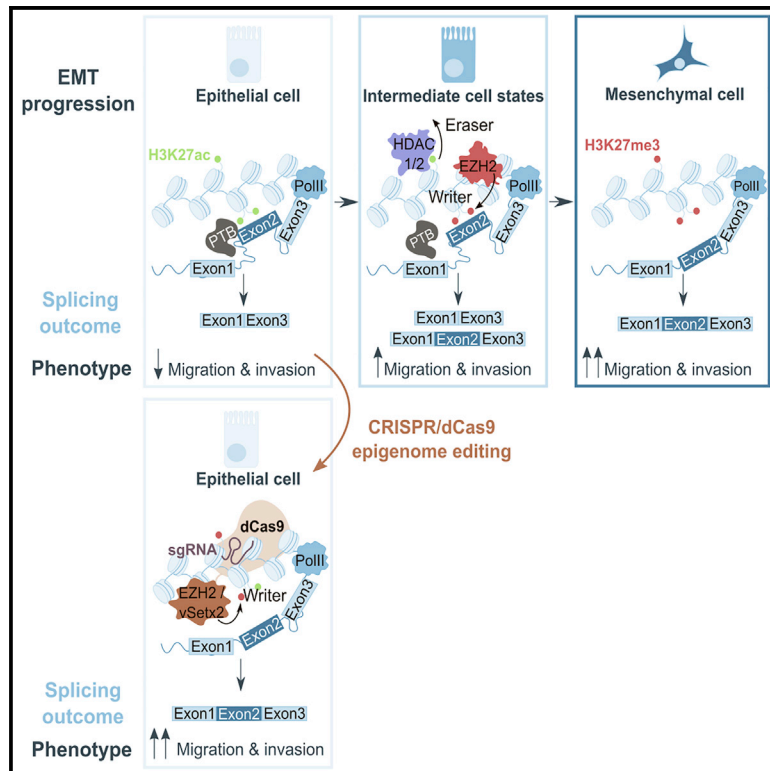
EMT progression

Epithelial cell

H3K27ac

PolII

PTB

Exon2

Exon3

Exon1

Exon1 Exon3

Intermediate cell states

Eraser

HDAC 1/2

EZH2

Writer

PolII

PTB

Exon2

Exon3

Exon1

Exon1 Exon3

Exon1 Exon2 Exon3

Mesenchymal cell

H3K27me3

PolII

Exon1

Exon2

Exon3

Exon1 Exon2 Exon3

Splicing outcome

Phenotype

Migration & invasion

Migration & invasion

Migration & invasion

CRISPR/dCas9 epigenome editing

Epithelial cell

dCas9

sgRNA

PolII

EZH2 / vSetx2

Writer

Exon3

Exon1

Exon2

Splicing outcome

Exon1 Exon2 Exon3

Phenotype

Migration & invasion